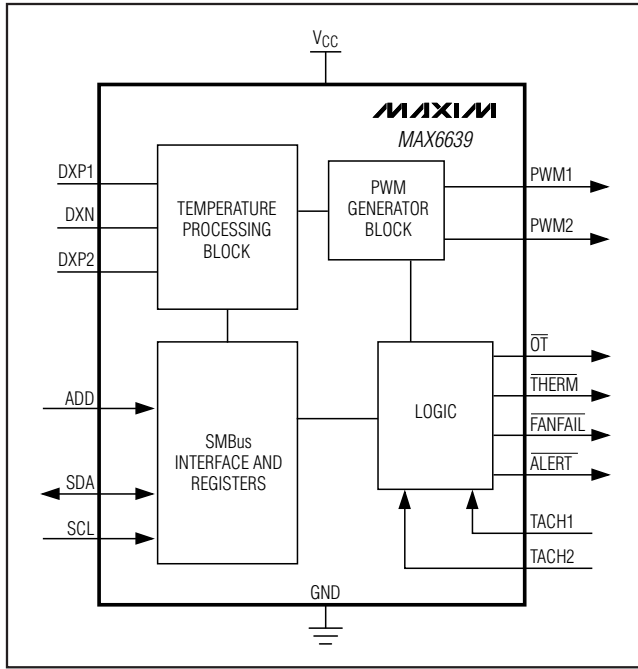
$V_{CC}$

MAXIM
MAX6639

DXP1
DXN
DXP2

TEMPERATURE PROCESSING BLOCK

PWM GENERATOR BLOCK

PWM1
PWM2

ADD
SDA
SCL

SMBus INTERFACE AND REGISTERS

LOGIC

$\overline{OT}$
$\overline{THERM}$
$\overline{FANFAIL}$
$\overline{ALERT}$

TACH1
TACH2

GND